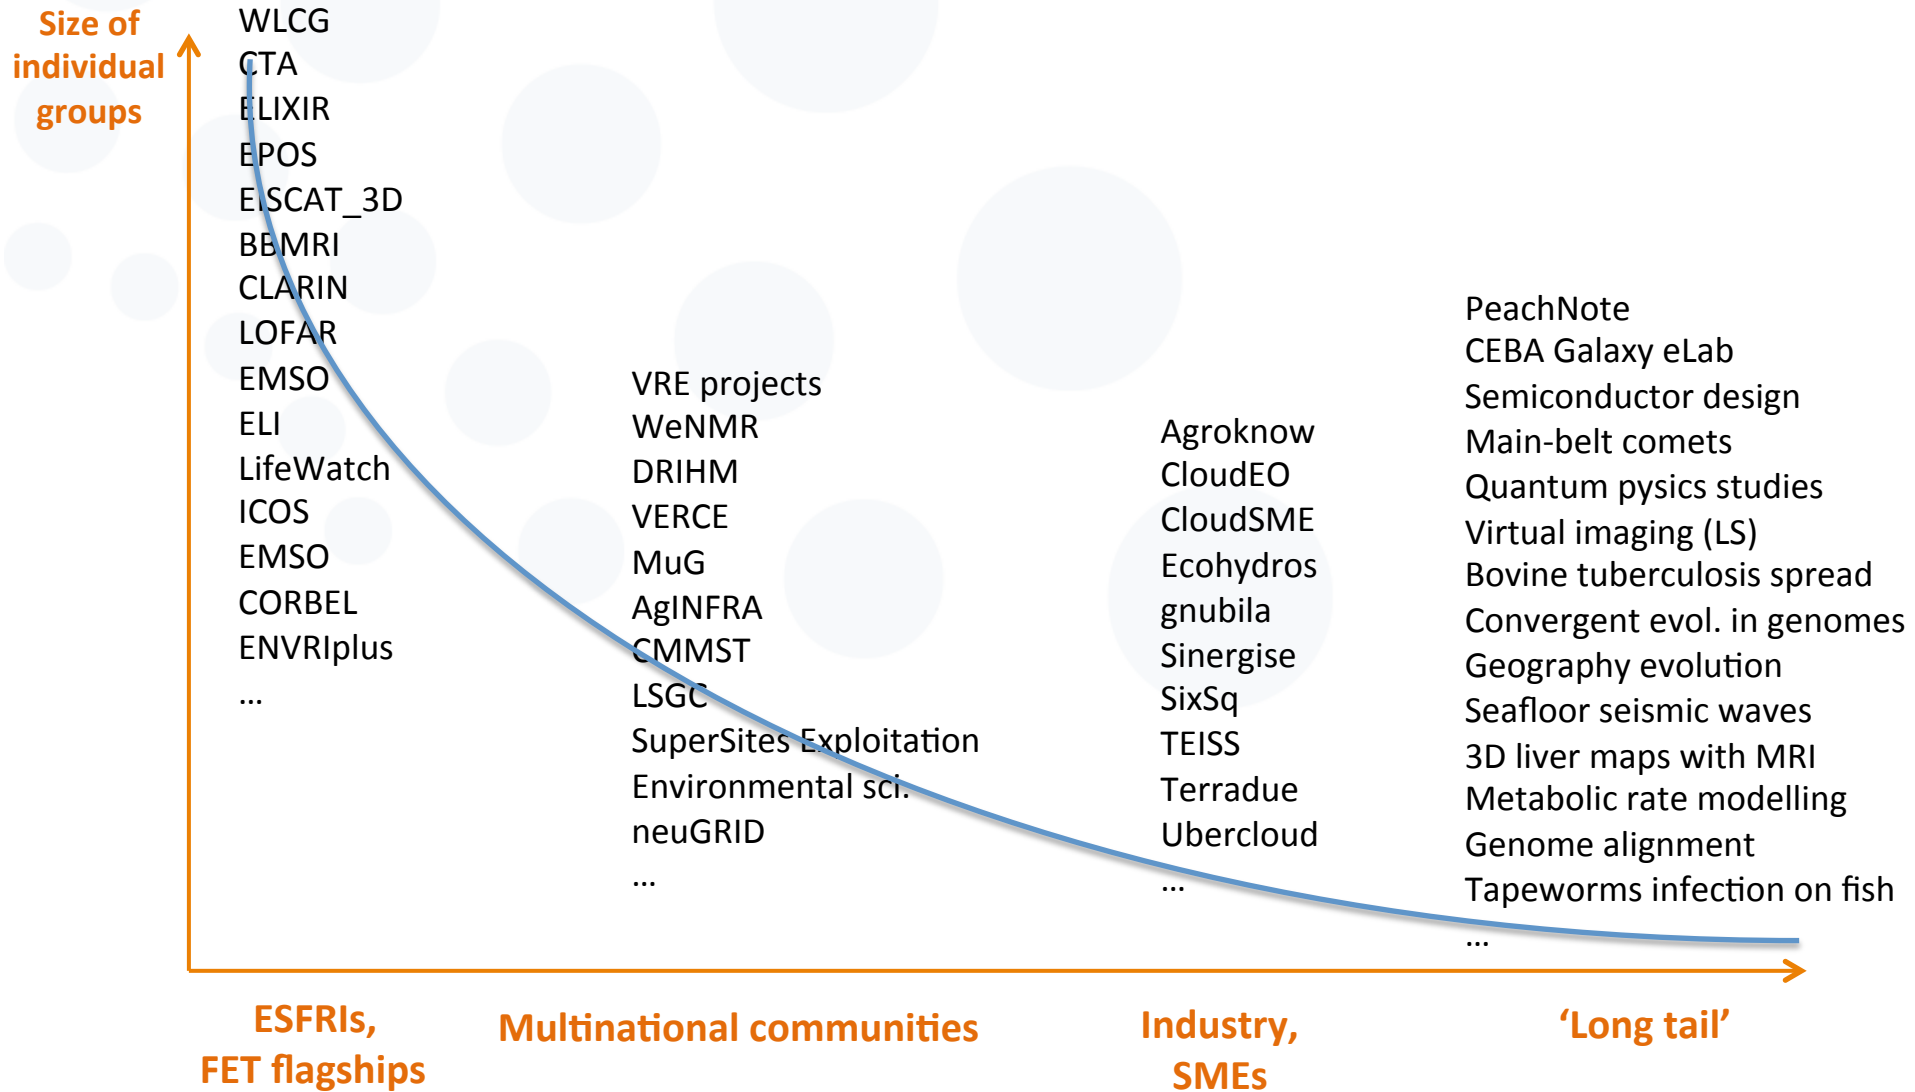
Size of individual groups

WLCG
CTA
ELIXIR
EPOS
EISCAT_3D
BBMRI
CLARIN
LOFAR
EMSO
ELI
LifeWatch
ICOS
EMSO
CORBEL
ENVRIplus
...

VRE projects
WeNMR
DRIHM
VERCE
MuG
AgINFRA
CMMST
LSGC
SuperSites Exploitation
Environmental sci.
neuGRID
...

Agroknow
CloudEO
CloudSME
Ecohydros
gnubila
Sinergise
SixSq
TEISS
Terradue
Ubercloud
...

PeachNote
CEBA Galaxy eLab
Semiconductor design
Main-belt comets
Quantum pysics studies
Virtual imaging (LS)
Bovine tuberculosis spread
Convergent evol. in genomes
Geography evolution
Seafloor seismic waves
3D liver maps with MRI
Metabolic rate modelling
Genome alignment
Tapeworms infection on fish
...

ESFRIs, FET flagships

Multinational communities

Industry, SMEs

'Long tail'